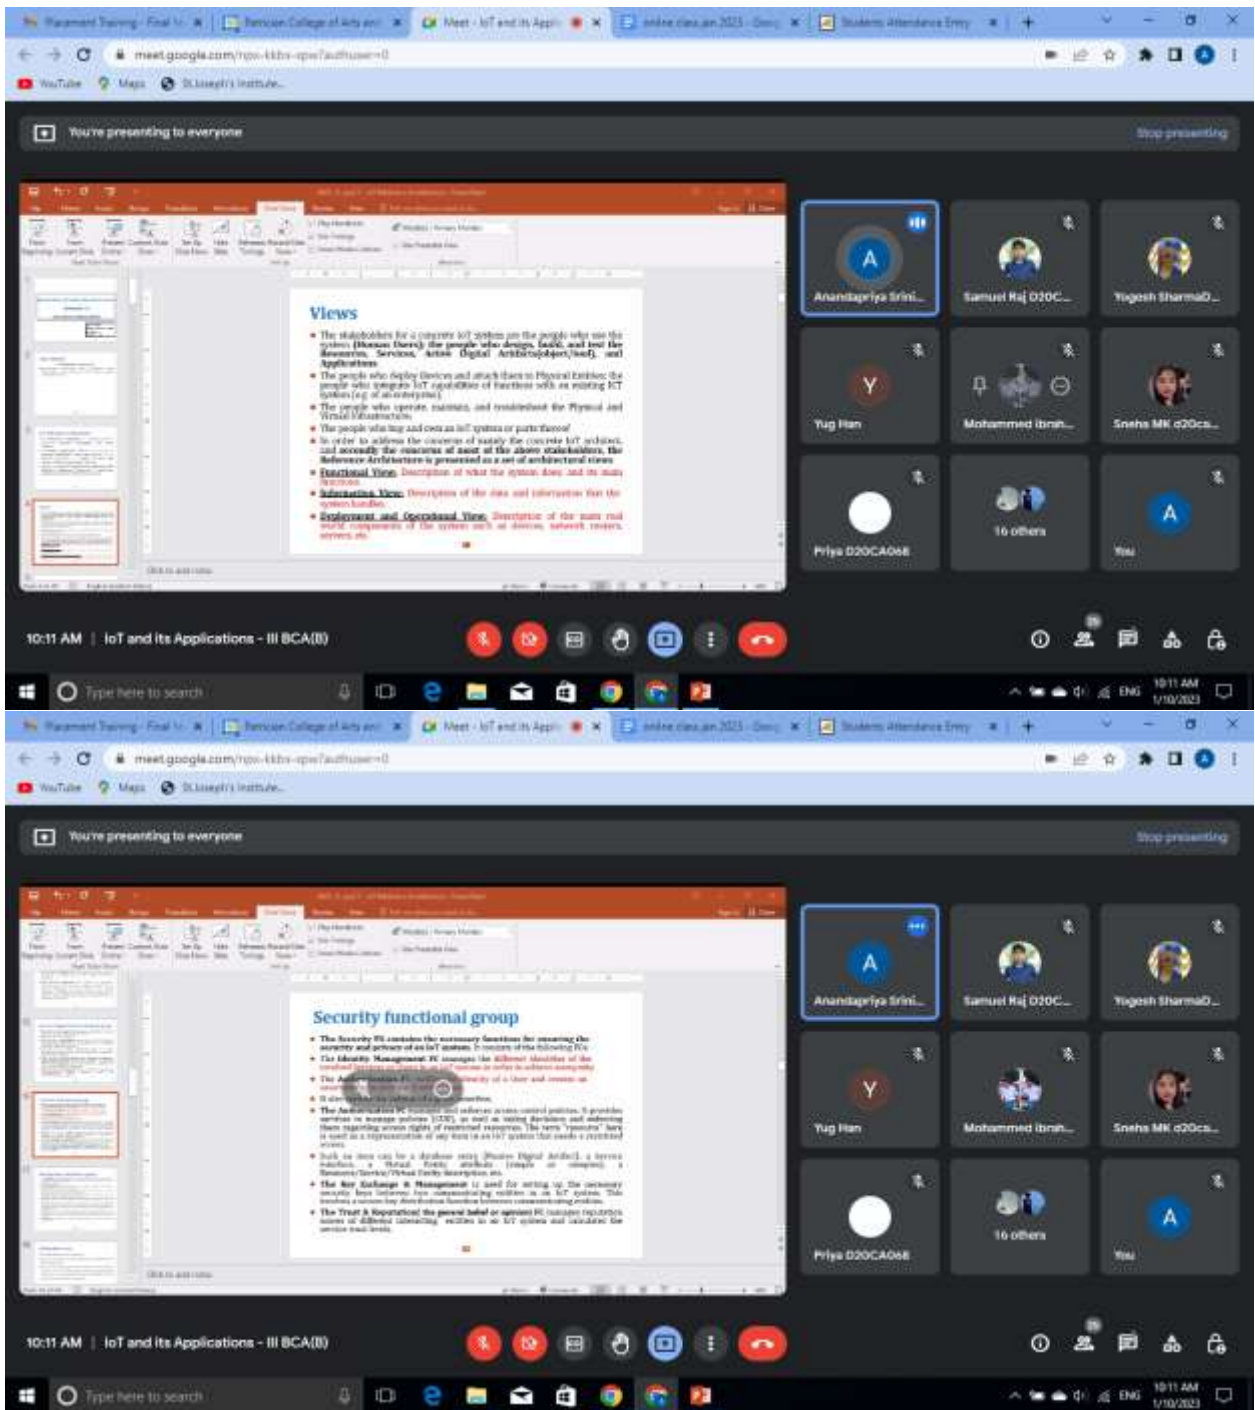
Placement Training - Final ! ×
Periyar College of Arts and ×
Meet - IoT and its Appli ×
online class jan 2023 - Goog ×
Students Attendance Entry ×

meet.google.com/npv-kkbv-upw?authuser=0

YouTube Maps St.Joseph's Institute...

You're presenting to everyone
Stop presenting

Views

- The stakeholders for a concrete IoT system are the people who use the system (Human Users); the people who design, build, and test the Resources, Services, Active Digital Artifacts(object/tool), and Applications
- The people who deploy Devices and attach them to Physical Entities; the people who integrate IoT capabilities of functions with an existing ICT system (e.g. of an enterprise);
- The people who operate, maintain, and troubleshoot the Physical and Virtual Infrastructure;
- The people who buy and own an IoT system or parts thereof
- In order to address the concerns of mainly the concrete IoT architect, and secondly the concerns of most of the above stakeholders, the Reference Architecture is presented as a set of architectural views
- Functional View: Description of what the system does and its main functions.
- Information View: Description of the data and information that the system handles.
- Deployment and Operational View: Description of the main real world components of the system such as devices, network routers, servers, etc.

Click to add notes

Anandapriya Srini...
Samuel Raj D20C...
Yogesh SharmaD...
Yug Han
Mohammed Ibrah...
Sneha MK d20ca...
Priya D20CA068
16 others
You

10:11 AM | IoT and its Applications - III BCA(B)

Type here to search
ENG 10:11 AM 1/10/2023

Placement Training - Final ! ×
Periyar College of Arts and ×
Meet - IoT and its Appli ×
online class jan 2023 - Goog ×
Students Attendance Entry ×

meet.google.com/npv-kkbv-upw?authuser=0

YouTube Maps St.Joseph's Institute...

You're presenting to everyone
Stop presenting

Security functional group

- The Security FG contains the necessary functions for ensuring the security and privacy of an IoT system. It consists of the following FCs.
- The Identity Management FC manages the different identities of the involved Services or Users in an IoT system in order to achieve anonymity
- The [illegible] FC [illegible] identity of a User and creates an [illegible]
- It also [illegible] function.
- The Authorization FC manages and enforces access control policies. It provides services to manage policies (CDU), as well as taking decisions and enforcing them regarding access rights of restricted resources. The term "resource" here is used as a representation of any item in an IoT system that needs a restricted access.
- Such an item can be a database entry (Passive Digital Artifact), a Service interface, a Virtual Entity attribute (simple or complex), a Resource/Service/Virtual Entity description, etc.
- The Key Exchange & Management is used for setting up the necessary security keys between two communicating entities in an IoT system. This involves a secure key distribution function between communicating entities.
- The Trust & Reputation: the general belief or opinion FC manages reputation scores of different interacting entities in an IoT system and calculates the service trust levels.

Click to add notes

Anandapriya Srini...
Samuel Raj D20C...
Yogesh SharmaD...
Yug Han
Mohammed Ibrah...
Sneha MK d20ca...
Priya D20CA068
16 others
You

10:11 AM | IoT and its Applications - III BCA(B)

Type here to search
ENG 10:11 AM 1/10/2023